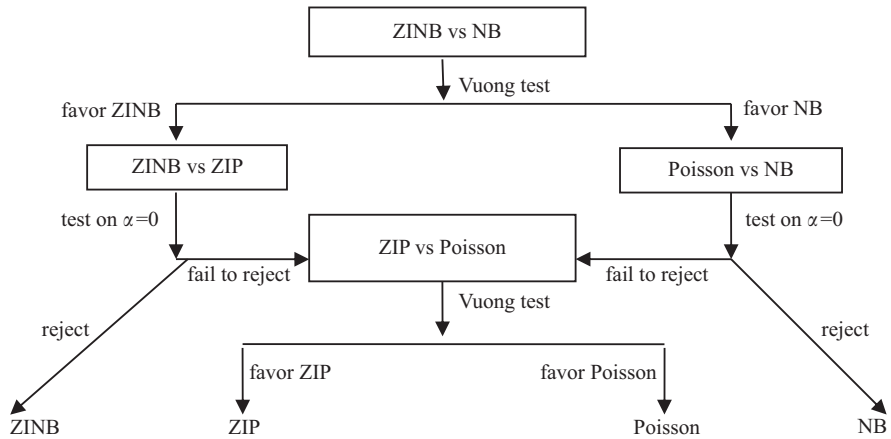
ZINB vs NB

Vuong test

favor ZINB

favor NB

ZINB vs ZIP

Poisson vs NB

test on $\alpha=0$

test on $\alpha=0$

ZIP vs Poisson

fail to reject

fail to reject

Vuong test

reject

reject

favor ZIP

favor Poisson

ZINB

ZIP

Poisson

NB